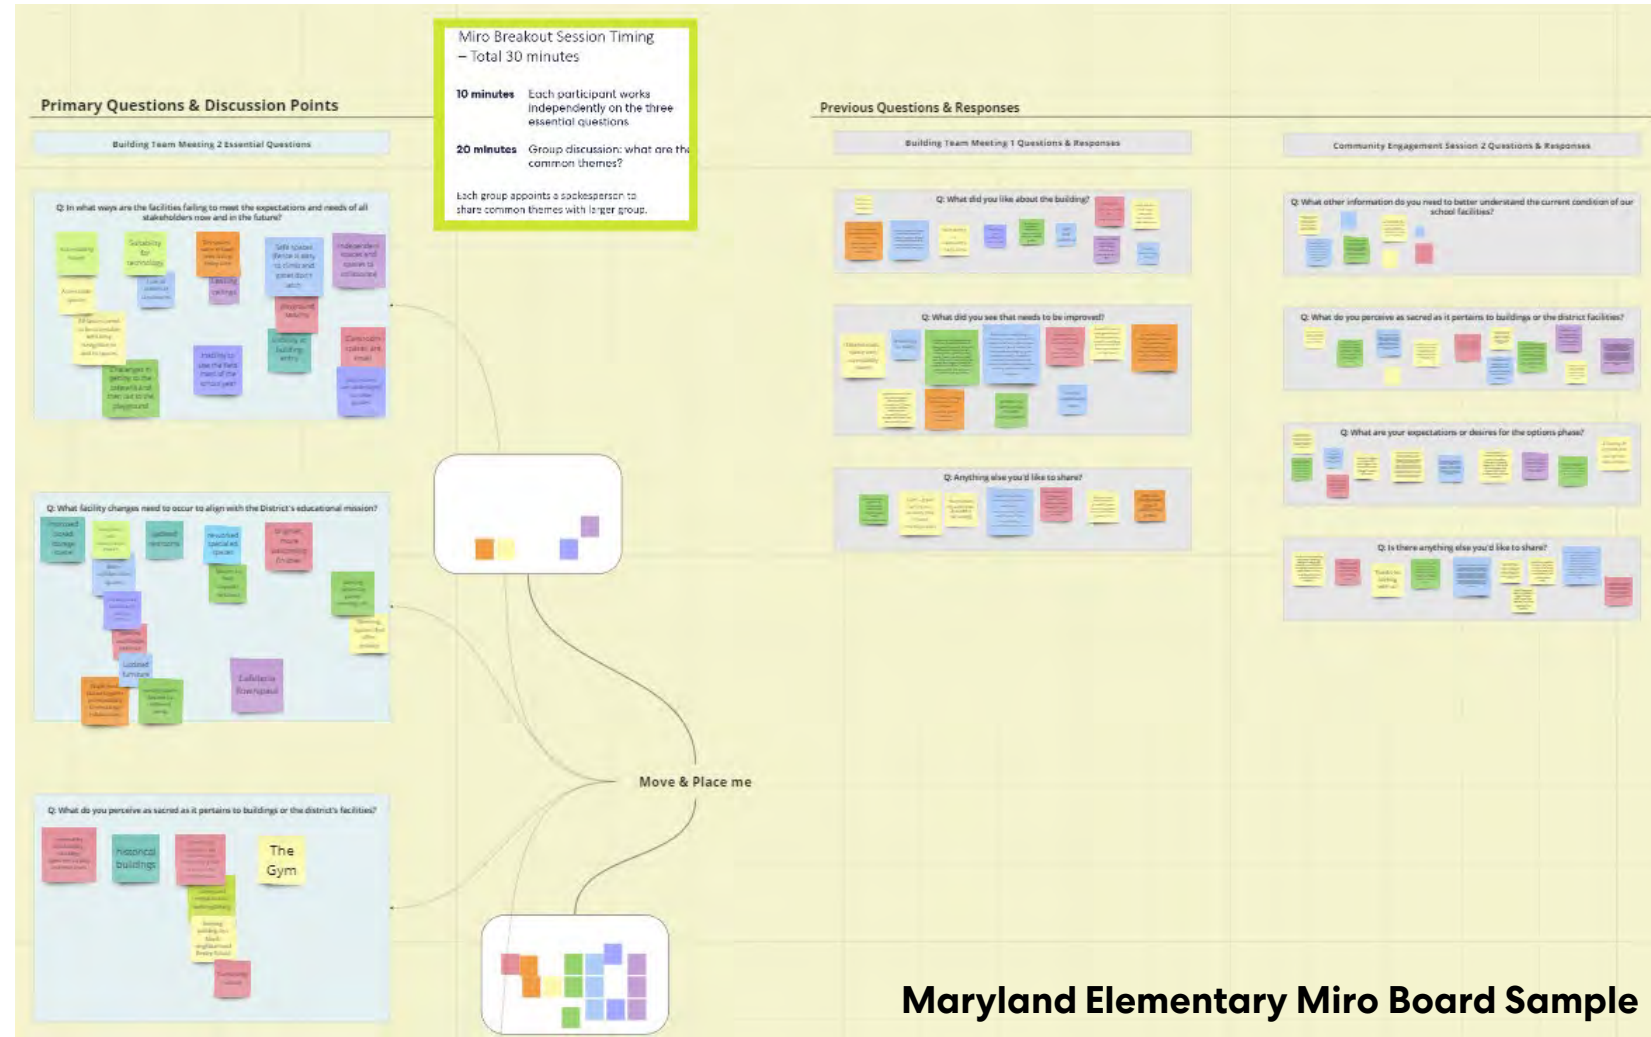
Miro Breakout Session Timing – Total 30 minutes

10 minutes Each participant works independently on the three essential questions

20 minutes Group discussion: what are the common themes?

Each group appoints a spokesperson to share common themes with larger group.

Primary Questions & Discussion Points

Building Team Meeting 2 Essential Questions

Q: In what ways are the facilities failing to meet the expectations and needs of all stakeholders now and in the future?

Suitability for technology

Safe spaces

Independent spaces and spaces to collaborate

Playground

Inability to use the field

Changes in getting to the gym

Q: What facility changes need to occur to align with the District's educational mission?

Updated restrooms

Cafeteria Townspaul

Q: What do you perceive as sacred as it pertains to buildings or the district's facilities?

historical buildings

The Gym

Move & Place me

Previous Questions & Responses

Building Team Meeting 1 Questions & Responses

Q: What did you like about the building?

Q: What did you see that needs to be improved?

Q: Anything else you'd like to share?

Community Engagement Session 2 Questions & Responses

Q: What other information do you need to better understand the current condition of our school facilities?

Q: What do you perceive as sacred as it pertains to buildings or the district facilities?

Q: What are your expectations or desires for the options phase?

Q: Is there anything else you'd like to share?

Maryland Elementary Miro Board Sample